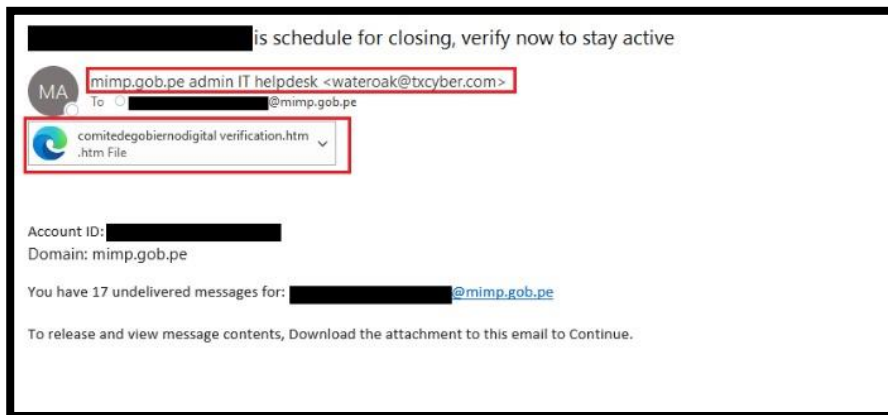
is schedule for closing, verify now to stay active

MA

mimp.gob.pe admin IT helpdesk <wateroak@txcyber.com>

To @mimp.gob.pe

comitedegobiernodigital verification.htm
.htm File

Account ID:
Domain: mimp.gob.pe

You have 17 undelivered messages for: @mimp.gob.pe

To release and view message contents, Download the attachment to this email to Continue.